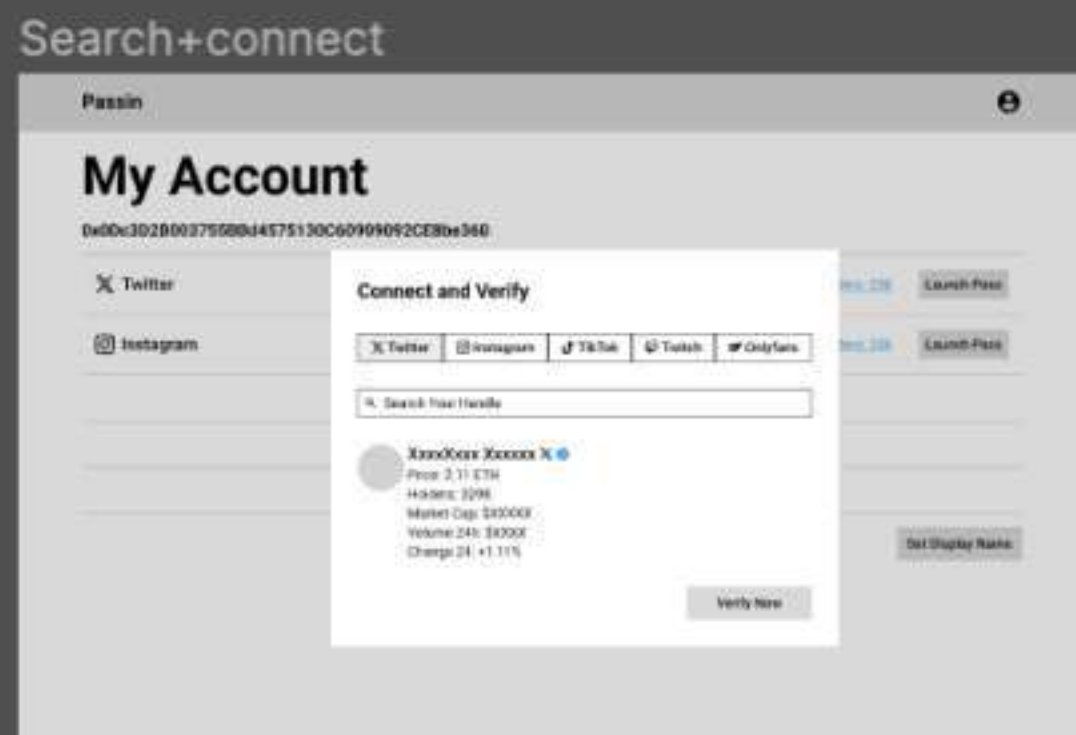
Search+connect

Passin

My Account

0x0Dc3D2B0037558Bd4575130C60909092CE8be36D

Twitter

Instagram

Connect and Verify

Twitter | Instagram | TikTok | Twitch | Onlyfans

Search Your Handle

XxxxXxxx Xxxxxx

Price: 3.11 ETH
Holders: 3298
Market Cap: $XXXXX
Volume 24h: $XXXX
Change 24: +1.11%

Verify Now

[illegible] 228

Launch Pass

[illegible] 228

Launch Pass

Set Display Name